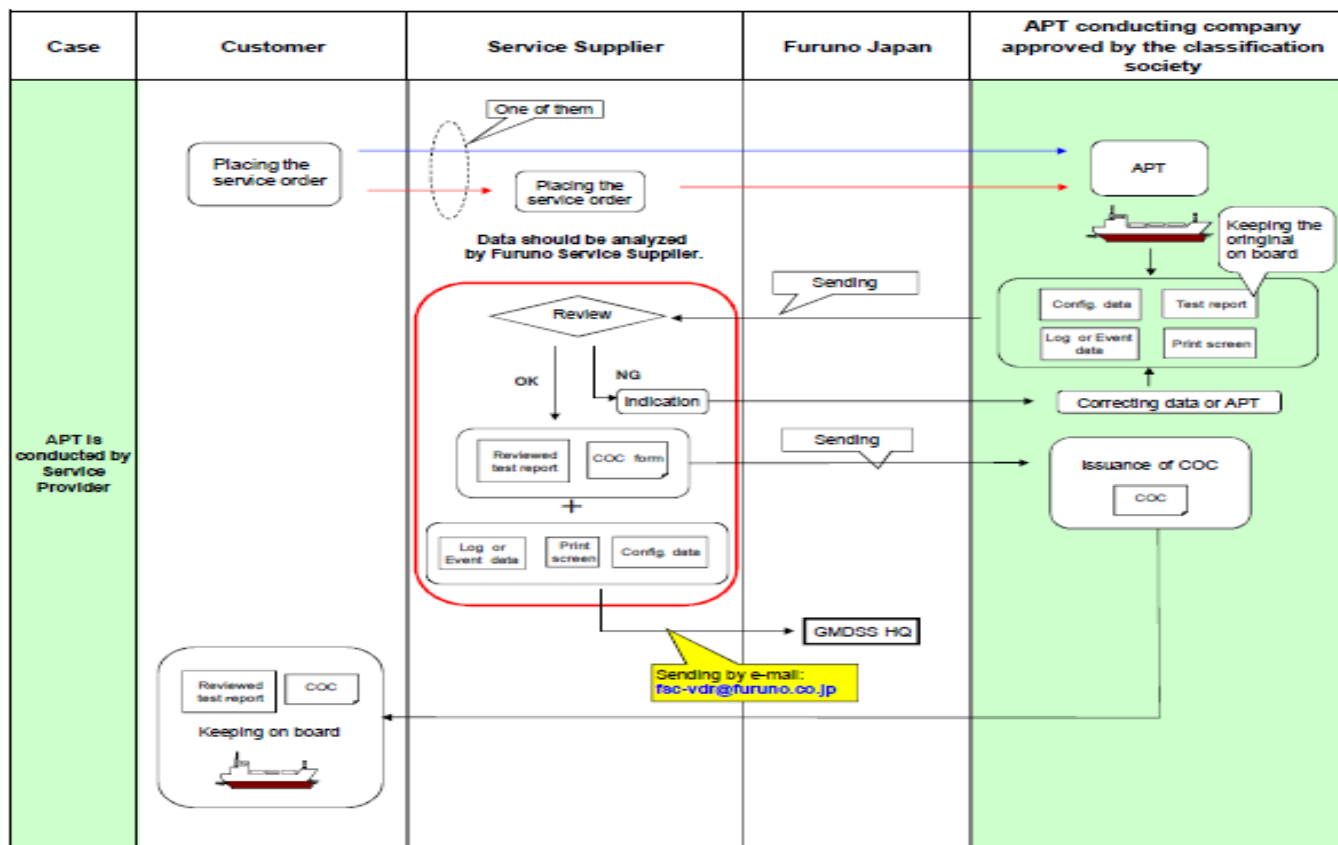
| Case | Customer | Service Supplier | Furuno Japan | APT conducting company approved by the classification society |
|---|---|---|---|---|

APT is conducted by Service Provider

One of them

Placing the service order

Placing the service order

APT

Keeping the original on board

Data should be analyzed by Furuno Service Supplier.

Sending

Review

Config. data

Test report

Log or Event data

Print screen

OK

NG

Indication

Correcting data or APT

Sending

Reviewed test report

COC form

Issuance of COC

COC

+

Log or Event data

Print screen

Config. data

GMDSS HQ

Sending by e-mail: fsc-vdr@furuno.co.jp

Reviewed test report

COC

Keeping on board